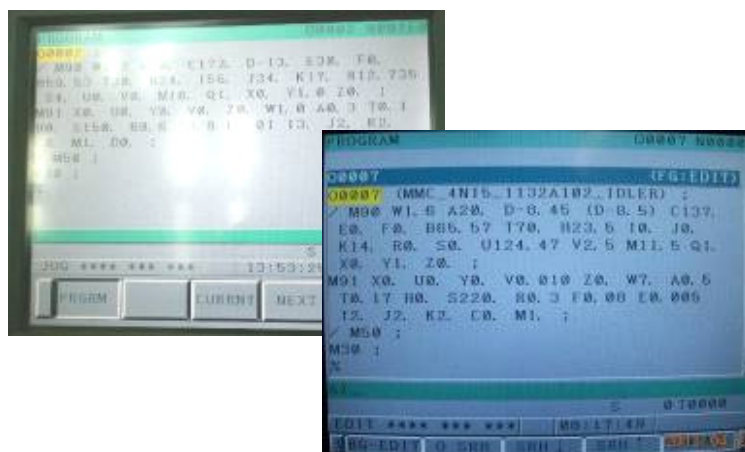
PROGRAM O0002 N0002
O0002
/ M00 W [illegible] A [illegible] C172. D-13. E30. F0.
B60.53 T30. H24. I56. J34. K17. R12.735
S4. U0. V0. M10. Q1. X0. Y1.0 Z0. ;
M91 X0. U0. Y0. V0. Z0. W1.0 A0.3 T0.1
H0. S150. R0.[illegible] B1 O1 I3. J2. K2.
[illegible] M1. D0. ;
/ M50 ;
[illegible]
%
S
JOG **** *** *** 13:53:2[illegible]
PRGRM CURRNT NEXT

PROGRAM O0007 N0002
O0007 (EG:EDIT)
O0007 (MMC_4N15_1132A102_IDLER) ;
/ M00 W1.6 A20. D-8.45 (D-8.5) C137.
E0. F0. B65.57 T70. H23.5 I0. J0.
K14. R0. S0. U124.47 V2.5 M11.5 Q1.
X0. Y1. Z0. ;
M91 X0. U0. Y0. V0.010 Z0. W7. A0.5
T0.17 H0. S220. R0.3 F0.08 E0.005
I2. J2. K2. C0. M1. ;
/ M50 ;
M30 ;
%
S 0 T0000
EDIT **** *** *** 08:17:48
BG-EDIT O SRH SRH↓ SRH↑ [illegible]